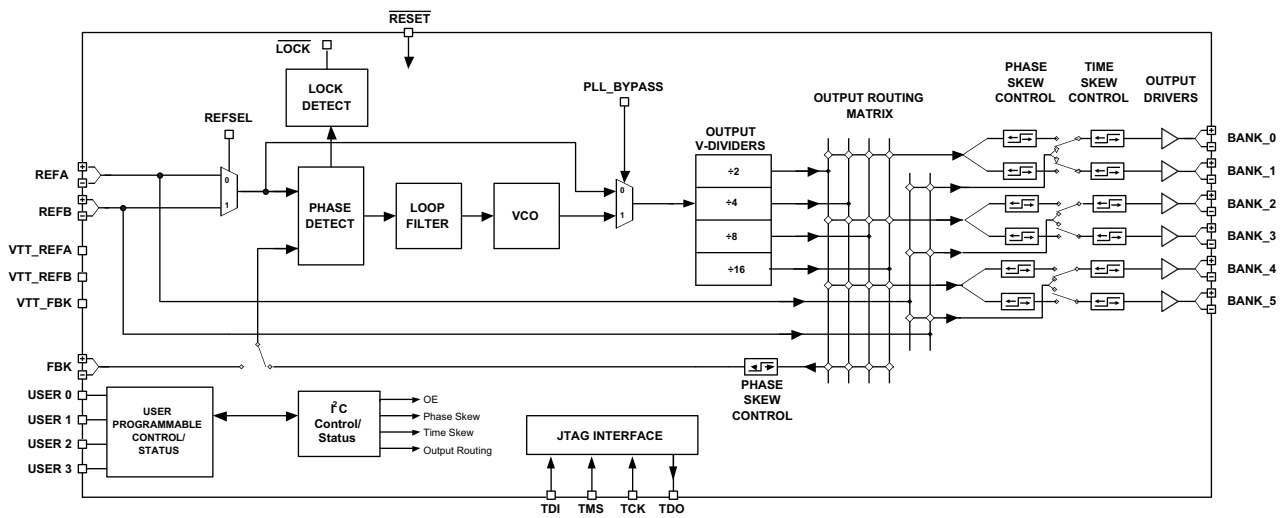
$\overline{\text{RESET}}$

$\overline{\text{LOCK}}$

LOCK DETECT

PLL_BYPASS

REFSEL

OUTPUT ROUTING MATRIX

PHASE SKEW CONTROL

TIME SKEW CONTROL

OUTPUT DRIVERS

OUTPUT V-DIVIDERS

REFA

REFB

0

1

PHASE DETECT

LOOP FILTER

VCO

0

1

÷2

÷4

÷8

÷16

BANK_0

BANK_1

BANK_2

BANK_3

BANK_4

BANK_5

VTT_REFA

VTT_REFB

VTT_FBK

FBK

PHASE SKEW CONTROL

USER 0

USER 1

USER 2

USER 3

USER PROGRAMMABLE CONTROL/ STATUS

$I^2C$ Control/ Status

OE

Phase Skew

Time Skew

Output Routing

JTAG INTERFACE

TDI

TMS

TCK

TDO